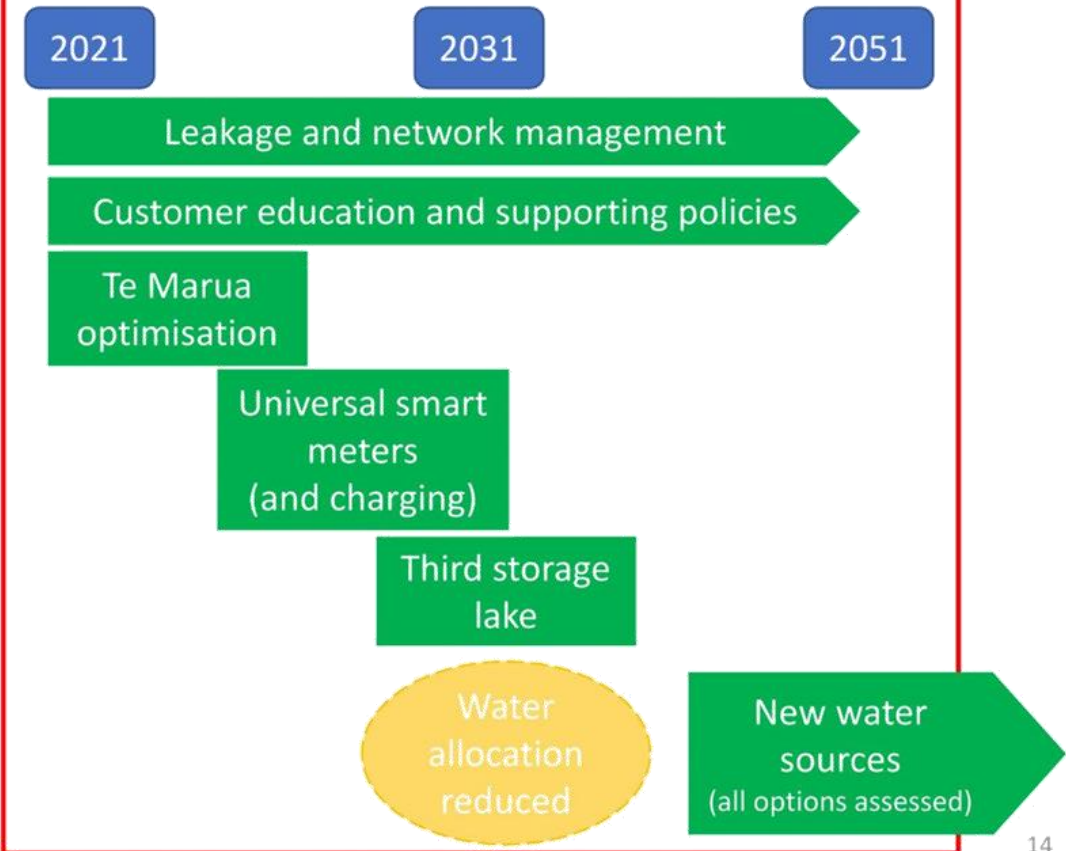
2021

2031

2051

Leakage and network management

Customer education and supporting policies

Te Marua optimisation

Universal smart meters (and charging)

Third storage lake

Water allocation reduced

New water sources (all options assessed)

14